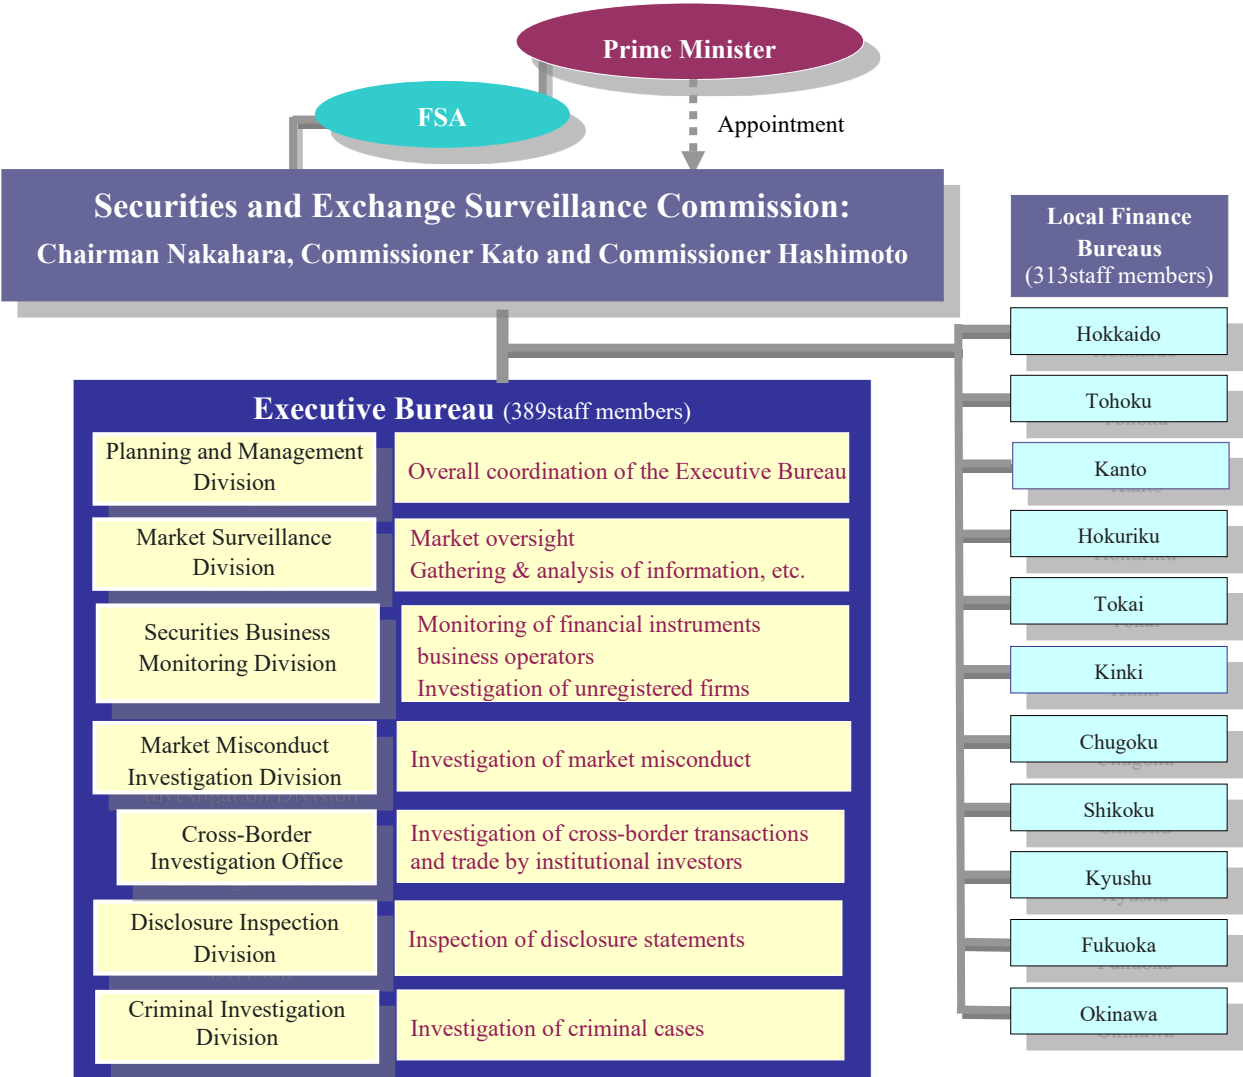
Prime Minister

FSA

Appointment

Securities and Exchange Surveillance Commission:
Chairman Nakahara, Commissioner Kato and Commissioner Hashimoto

Local Finance Bureaus (313staff members)

Hokkaido

Tohoku

Kanto

Hokuriku

Tokai

Kinki

Chugoku

Shikoku

Kyushu

Fukuoka

Okinawa

Executive Bureau (389staff members)

| Planning and Management Division | Overall coordination of the Executive Bureau |
|---|---|
| Market Surveillance Division | Market oversight Gathering & analysis of information, etc. |
| Securities Business Monitoring Division | Monitoring of financial instruments business operators Investigation of unregistered firms |
| Market Misconduct Investigation Division | Investigation of market misconduct |
| Cross-Border Investigation Office | Investigation of cross-border transactions and trade by institutional investors |
| Disclosure Inspection Division | Inspection of disclosure statements |
| Criminal Investigation Division | Investigation of criminal cases |